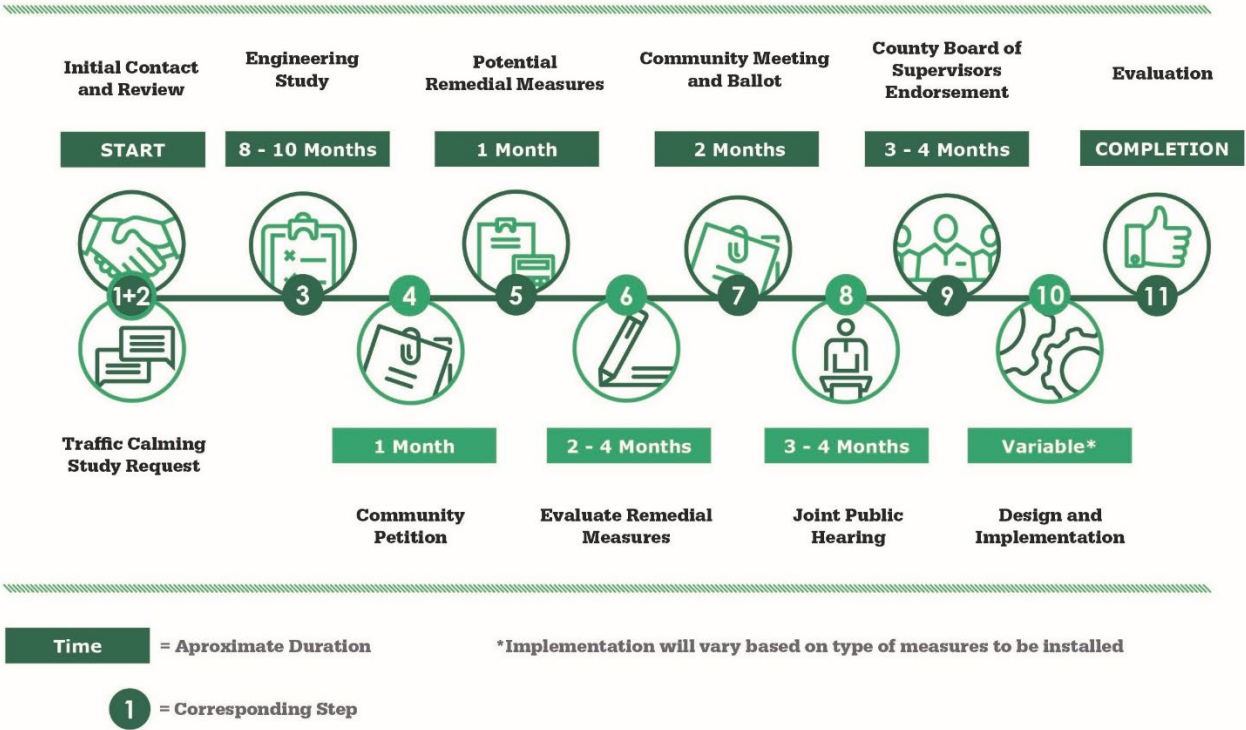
Initial Contact and Review

START

Engineering Study

8 - 10 Months

Potential Remedial Measures

1 Month

Community Meeting and Ballot

2 Months

County Board of Supervisors Endorsement

3 - 4 Months

Evaluation

COMPLETION

1+2

3

4

5

6

7

8

9

10

11

Traffic Calming Study Request

1 Month

Community Petition

2 - 4 Months

Evaluate Remedial Measures

3 - 4 Months

Joint Public Hearing

Variable*

Design and Implementation

Time = Aproximate Duration

*Implementation will vary based on type of measures to be installed

1 = Corresponding Step